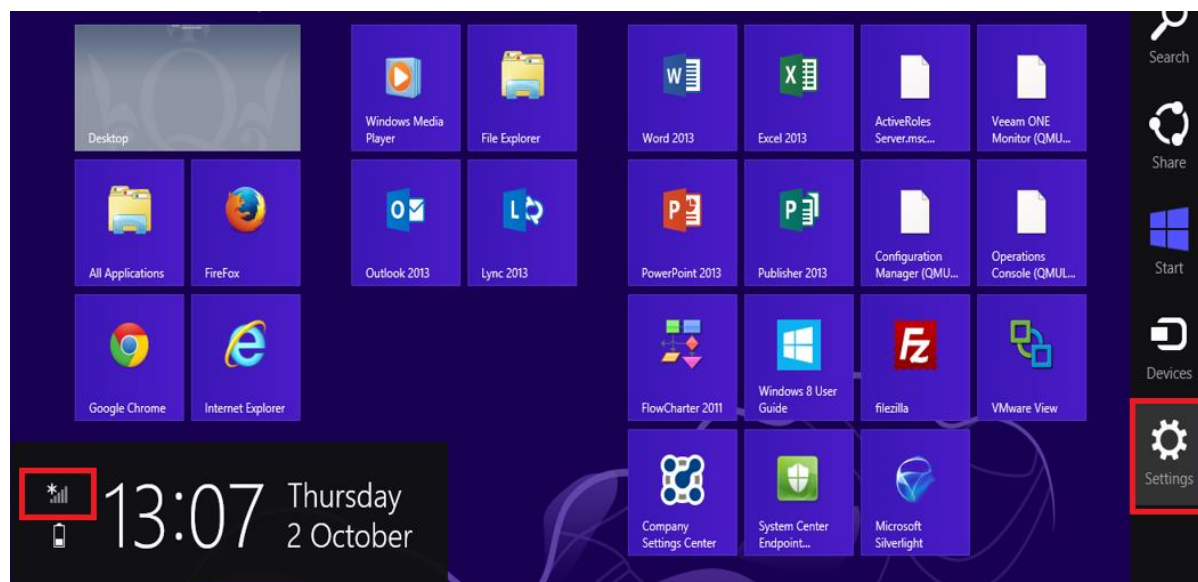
Desktop

Windows Media Player

File Explorer

Word 2013

Excel 2013

ActiveRoles Server.msc...

Veeam ONE Monitor (QMU...

All Applications

FireFox

Outlook 2013

Lync 2013

PowerPoint 2013

Publisher 2013

Configuration Manager (QMU...

Operations Console (QMUL...

Google Chrome

Internet Explorer

FlowCharter 2011

Windows 8 User Guide

filezilla

VMware View

Company Settings Center

System Center Endpoint...

Microsoft Silverlight

13:07 Thursday 2 October

Search

Share

Start

Devices

Settings